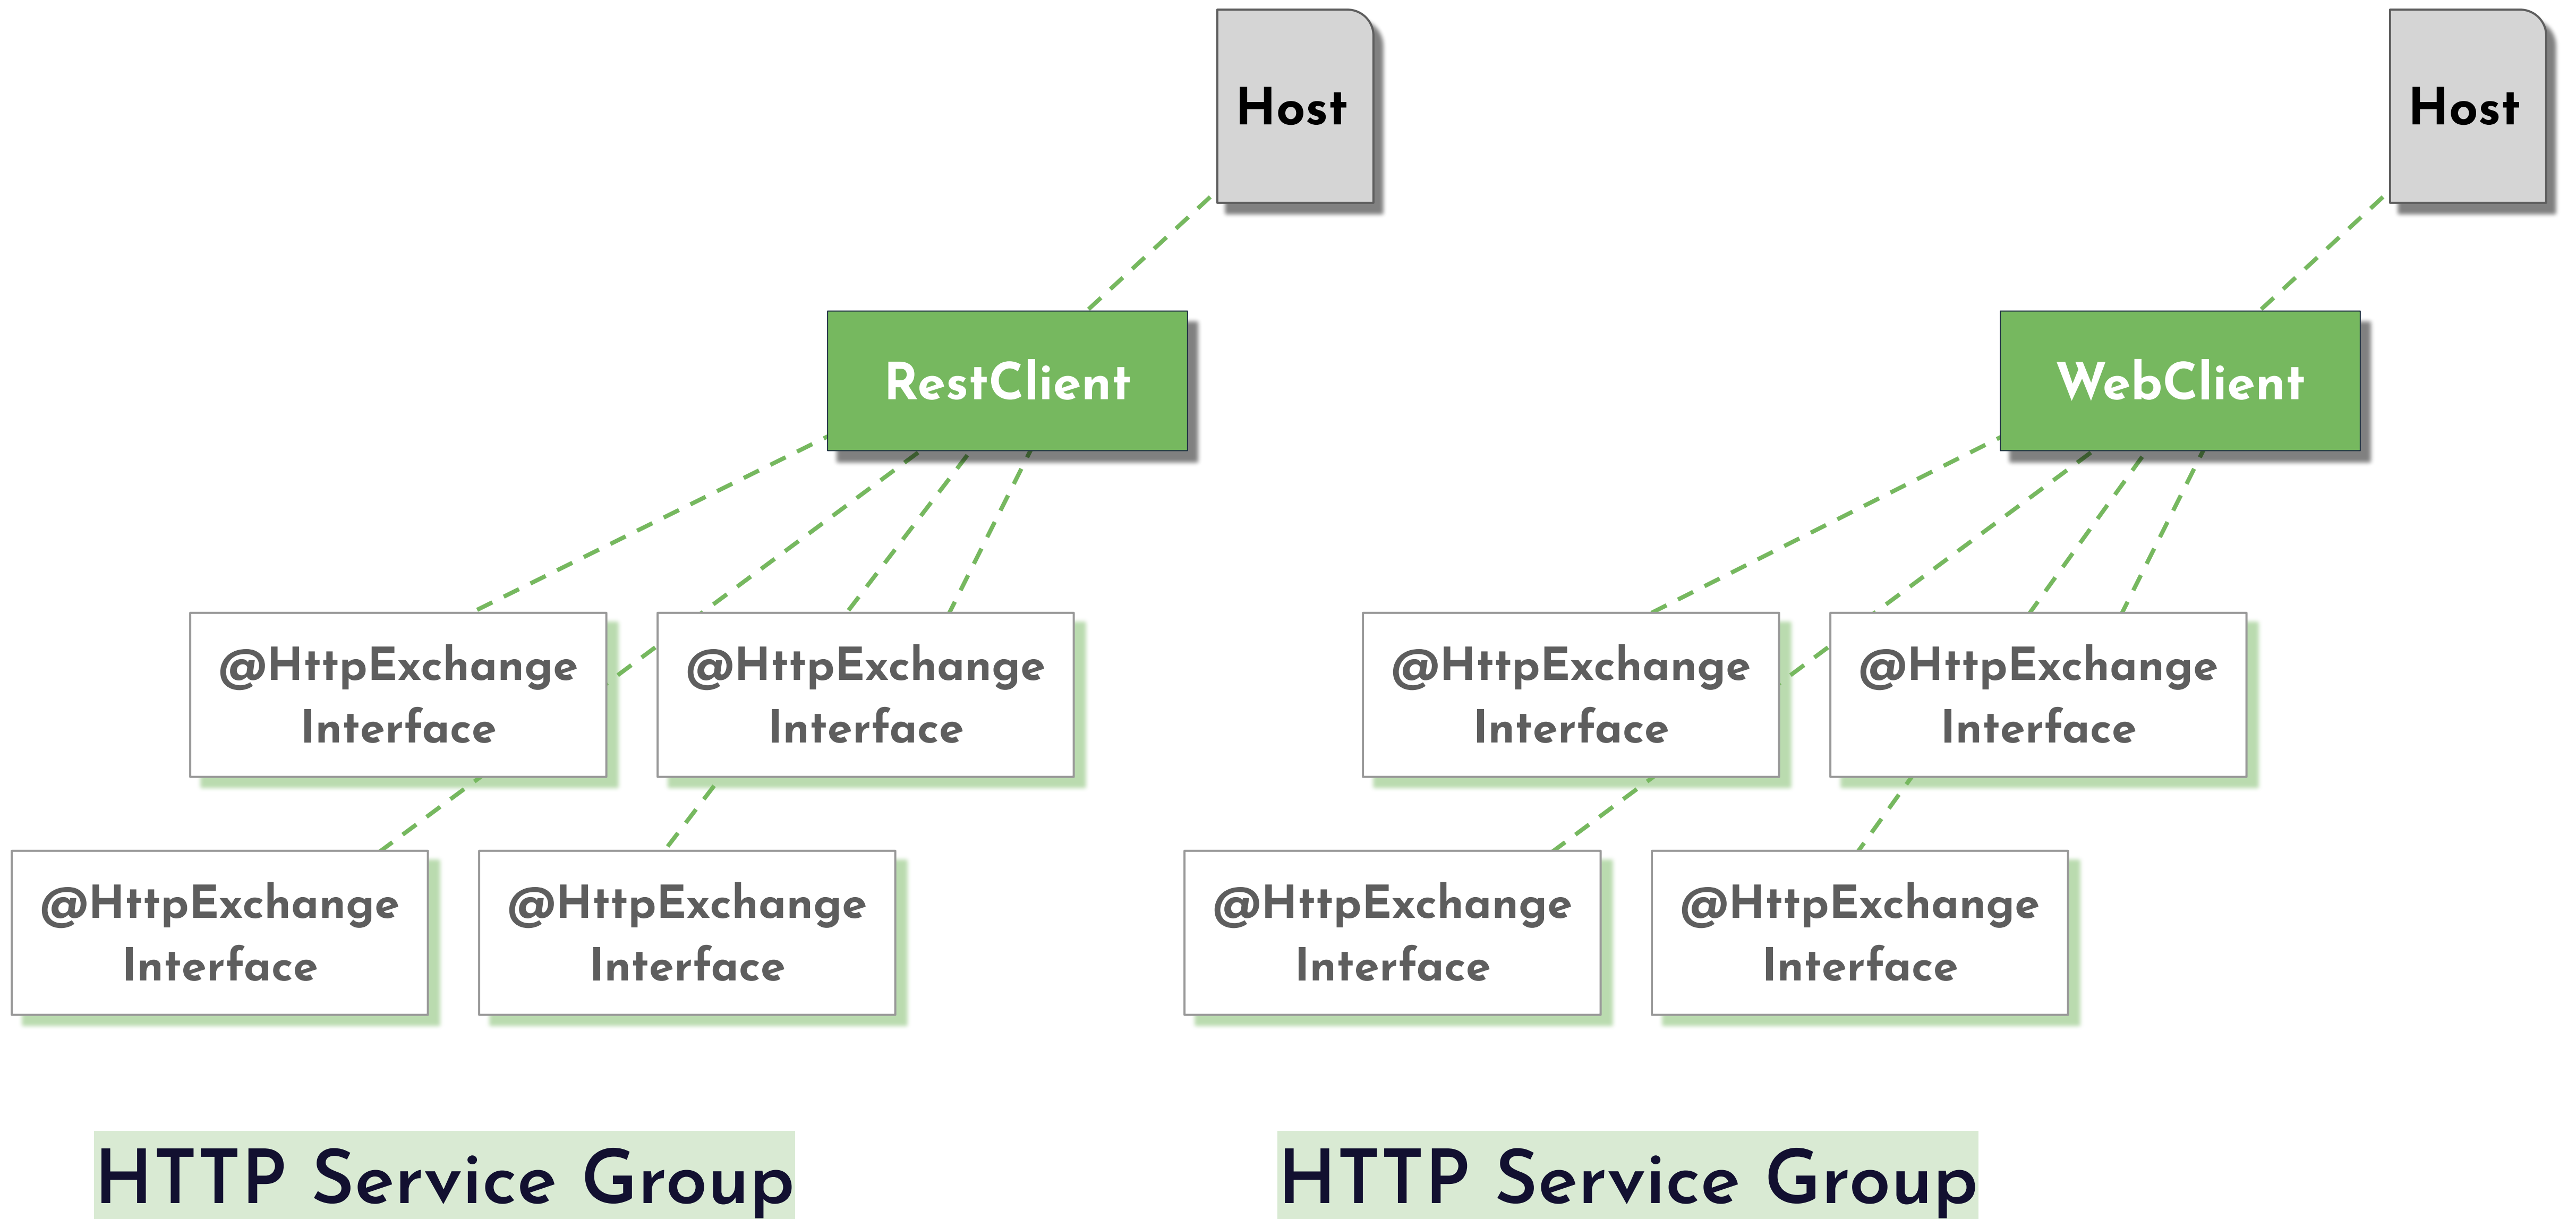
Host

Host

RestClient

WebClient

@HttpExchange Interface

@HttpExchange Interface

@HttpExchange Interface

@HttpExchange Interface

@HttpExchange Interface

@HttpExchange Interface

@HttpExchange Interface

@HttpExchange Interface

HTTP Service Group

HTTP Service Group